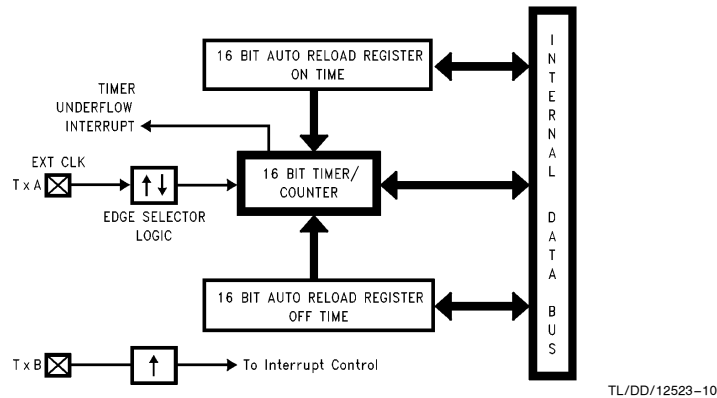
16 BIT AUTO RELOAD REGISTER ON TIME

TIMER UNDERFLOW INTERRUPT

EXT CLK

T x A

EDGE SELECTOR LOGIC

16 BIT TIMER/ COUNTER

16 BIT AUTO RELOAD REGISTER OFF TIME

T x B

To Interrupt Control

INTERNAL DATA BUS

TL/DD/12523–10